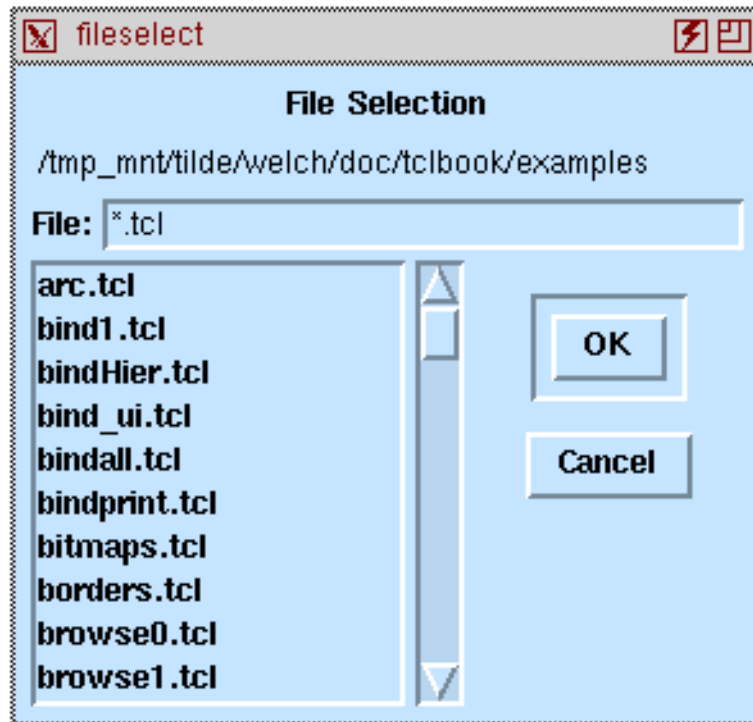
fileselect

File Selection

/tmp_mnt/tilde/welch/doc/tclbook/examples

File: *.tcl

arc.tcl
bind1.tcl
bindHier.tcl
bind_ui.tcl
bindall.tcl
bindprint.tcl
bitmaps.tcl
borders.tcl
browse0.tcl
browse1.tcl

OK

Cancel